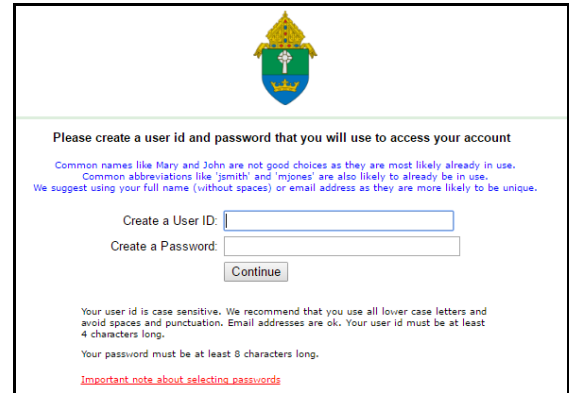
Please create a user id and password that you will use to access your account

Common names like Mary and John are not good choices as they are most likely already in use. Common abbreviations like 'jsmith' and 'mjones' are also likely to already be in use. We suggest using your full name (without spaces) or email address as they are more likely to be unique.

Create a User ID:

Create a Password:

Continue

Your user id is case sensitive. We recommend that you use all lower case letters and avoid spaces and punctuation. Email addresses are ok. Your user id must be at least 4 characters long.

Your password must be at least 8 characters long.

Important note about selecting passwords